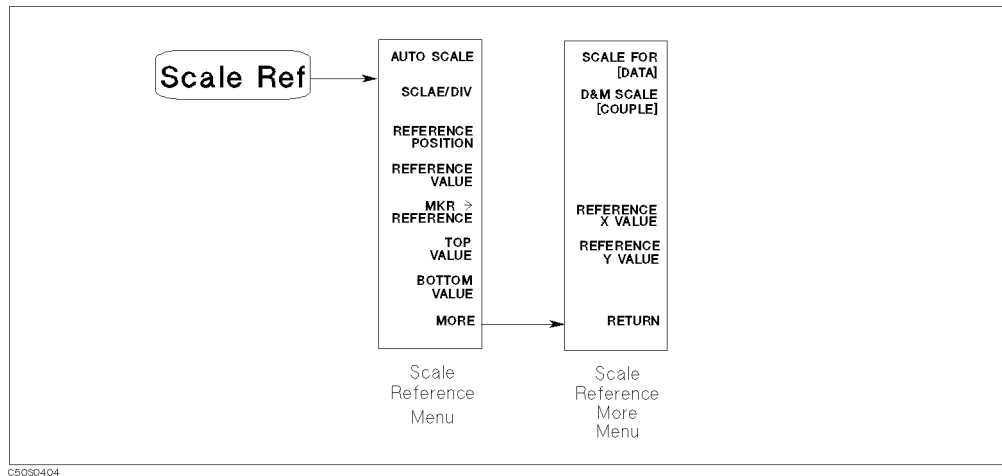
Scale Ref

AUTO SCALE
SCLAE/DIV
REFERENCE POSITION
REFERENCE VALUE
MKR → REFERENCE
TOP VALUE
BOTTOM VALUE
MORE

Scale Reference Menu

SCALE FOR [DATA]
D&M SCALE [COUPLE]
REFERENCE X VALUE
REFERENCE Y VALUE
RETURN

Scale Reference More Menu

C50S0404